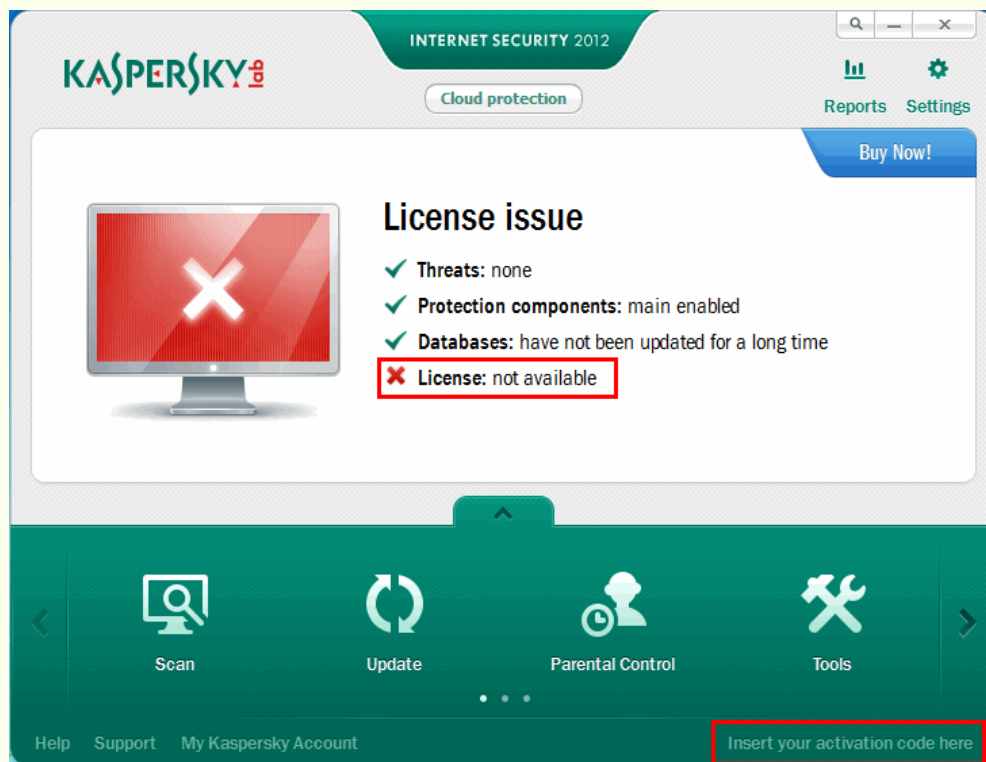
KASPERSKY lab

INTERNET SECURITY 2012

Cloud protection

Reports Settings

Buy Now!

License issue

Threats: none

Protection components: main enabled

Databases: have not been updated for a long time

License: not available

Scan

Update

Parental Control

Tools

Help Support My Kaspersky Account

Insert your activation code here